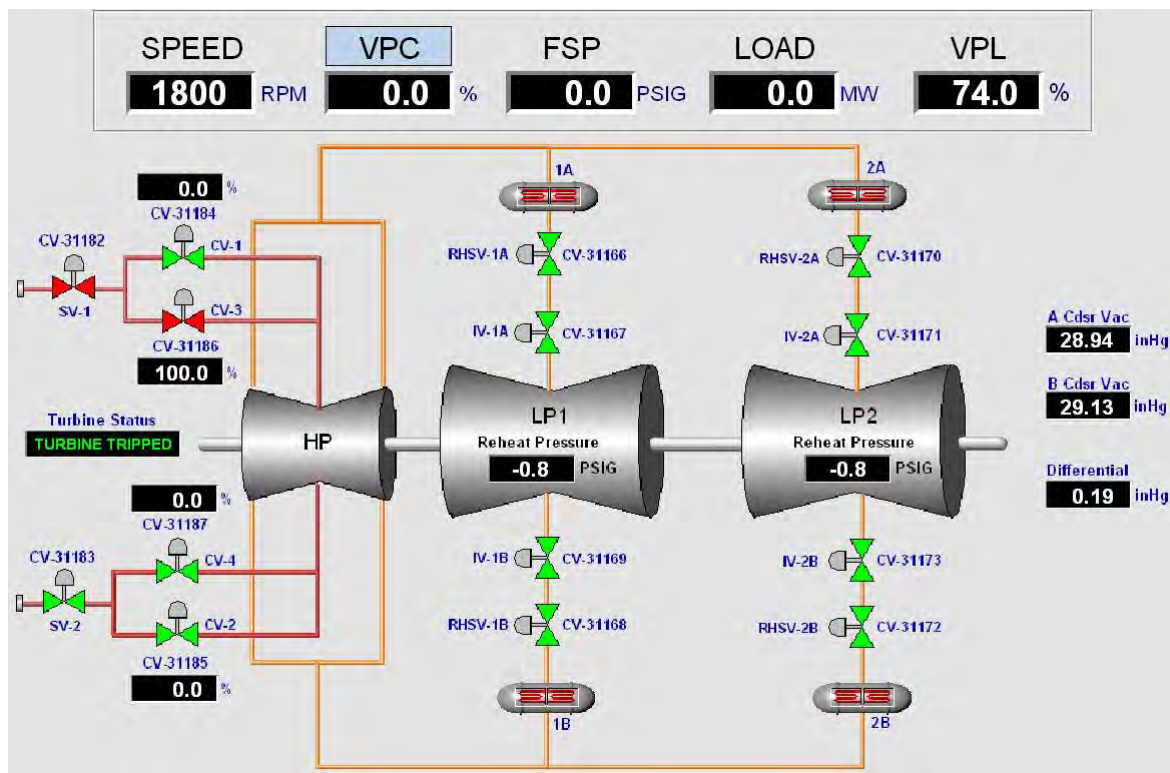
SPEED
1800 RPM

VPC
0.0 %

FSP
0.0 PSIG

LOAD
0.0 MW

VPL
74.0 %

0.0 %
CV-31184
CV-31182
CV-1
SV-1
CV-3
CV-31186
100.0 %

Turbine Status
TURBINE TRIPPED

HP

0.0 %
CV-31187
CV-31183
CV-4
SV-2
CV-2
CV-31185
0.0 %

1A
RHSV-1A CV-31166
IV-1A CV-31167
LP1
Reheat Pressure
-0.8 PSIG
IV-1B CV-31169
RHSV-1B CV-31168
1B

2A
RHSV-2A CV-31170
IV-2A CV-31171
LP2
Reheat Pressure
-0.8 PSIG
IV-2B CV-31173
RHSV-2B CV-31172
2B

A Cdsr Vac
28.94 inHg
B Cdsr Vac
29.13 inHg
Differential
0.19 inHg